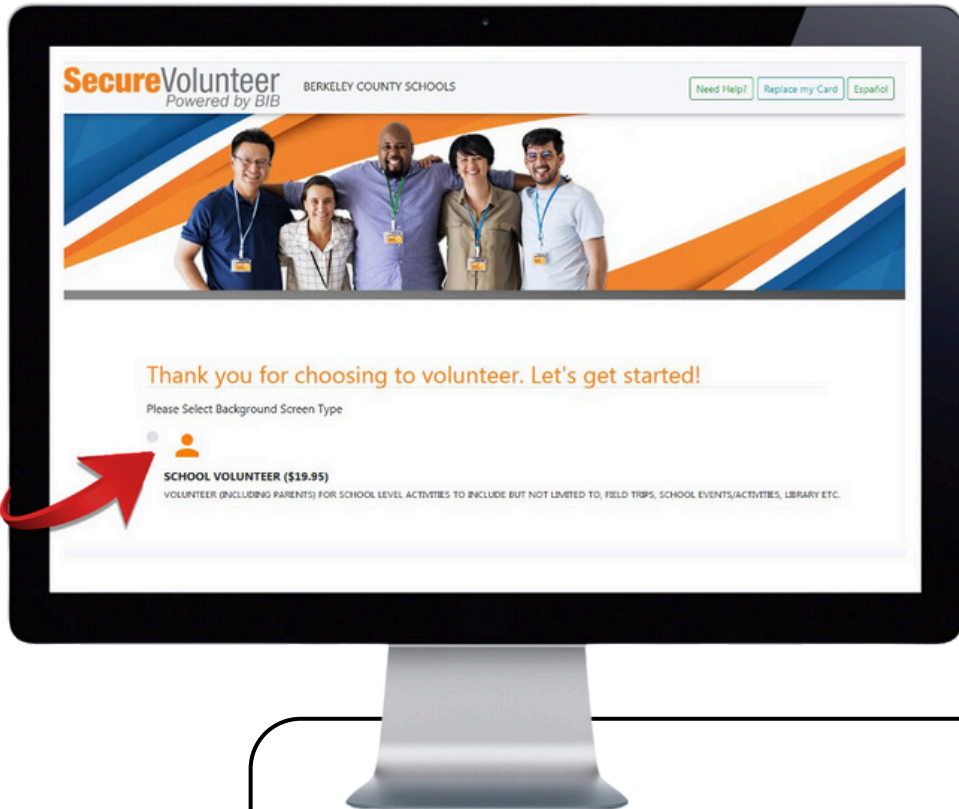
SecureVolunteer
Powered by BIB

BERKELEY COUNTY SCHOOLS

Need Help? Replace my Card Español

Thank you for choosing to volunteer. Let's get started!

Please Select Background Screen Type

SCHOOL VOLUNTEER ($19.95)

VOLUNTEER (INCLUDING PARENTS) FOR SCHOOL LEVEL ACTIVITIES TO INCLUDE BUT NOT LIMITED TO, FIELD TRIPS, SCHOOL EVENTS/ACTIVITIES, LIBRARY ETC.